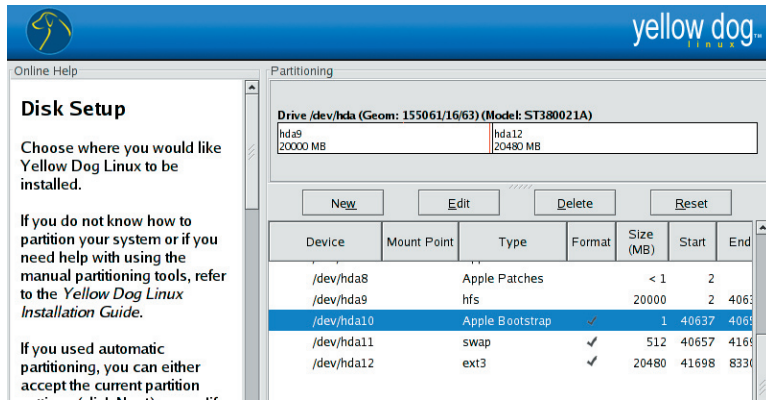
yellow dog linux

Online Help

Disk Setup

Choose where you would like Yellow Dog Linux to be installed.

If you do not know how to partition your system or if you need help with using the manual partitioning tools, refer to the Yellow Dog Linux Installation Guide.

If you used automatic partitioning, you can either accept the current partition

Partitioning

Drive /dev/hda (Geom: 155061/16/63) (Model: ST380021A)

hda9
20000 MB

hda12
20480 MB

New | Edit | Delete | Reset

| Device | Mount Point | Type | Format | Size (MB) | Start | End |
|---|---|---|---|---|---|---|
| /dev/hda8 | | Apple Patches | | < 1 | 2 | |
| /dev/hda9 | | hfs | | 20000 | 2 | 4063 |
| /dev/hda10 | | Apple Bootstrap | ✓ | 1 | 40637 | 4065 |
| /dev/hda11 | | swap | ✓ | 512 | 40657 | 4169 |
| /dev/hda12 | | ext3 | ✓ | 20480 | 41698 | 8330 |